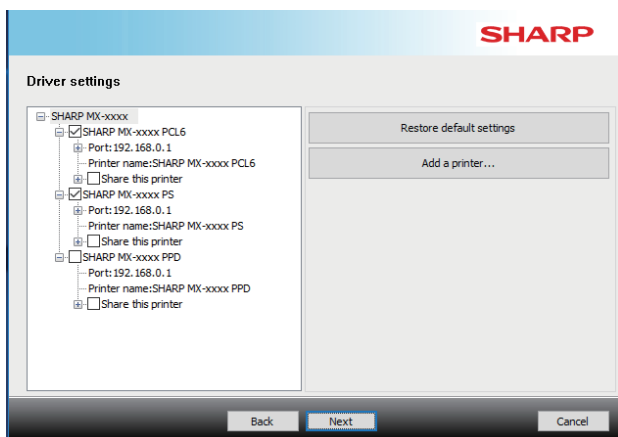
SHARP

Driver settings

SHARP MX-xxxx
SHARP MX-xxxx PCL6
Port: 192. 168.0. 1
Printer name:SHARP MX-xxxx PCL6
Share this printer
SHARP MX-xxxx PS
Port: 192. 168.0. 1
Printer name:SHARP MX-xxxx PS
Share this printer
SHARP MX-xxxx PPD
Port: 192. 168.0. 1
Printer name:SHARP MX-xxxx PPD
Share this printer

Restore default settings

Add a printer...

Back

Next

Cancel